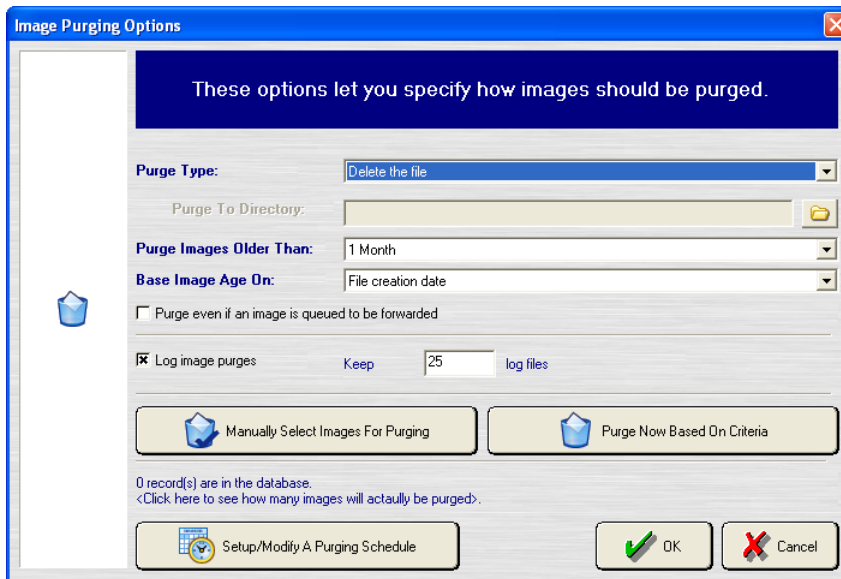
Image Purging Options

These options let you specify how images should be purged.

Purge Type: Delete the file

Purge To Directory:

Purge Images Older Than: 1 Month

Base Image Age On: File creation date

Purge even if an image is queued to be forwarded

Log image purges Keep 25 log files

Manually Select Images For Purging

Purge Now Based On Criteria

0 record(s) are in the database.
<Click here to see how many images will actaully be purged>.

Setup/Modify A Purging Schedule

OK

Cancel